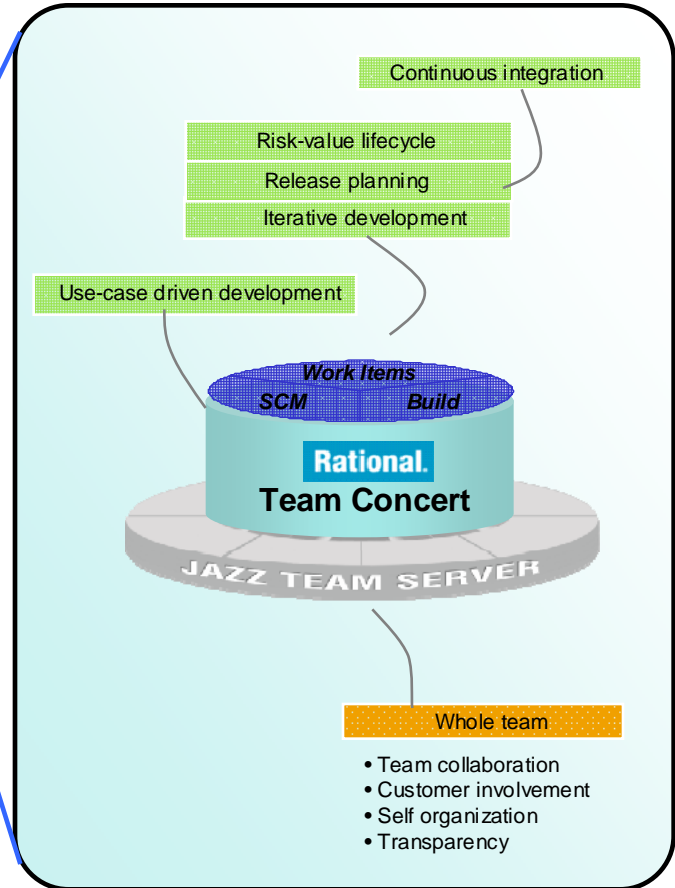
Continuous integration

Risk-value lifecycle

Release planning

Iterative development

Use-case driven development

Work Items

SCM

Build

Rational.

Team Concert

JAZZ TEAM SERVER

Whole team

• Team collaboration
• Customer involvement
• Self organization
• Transparency